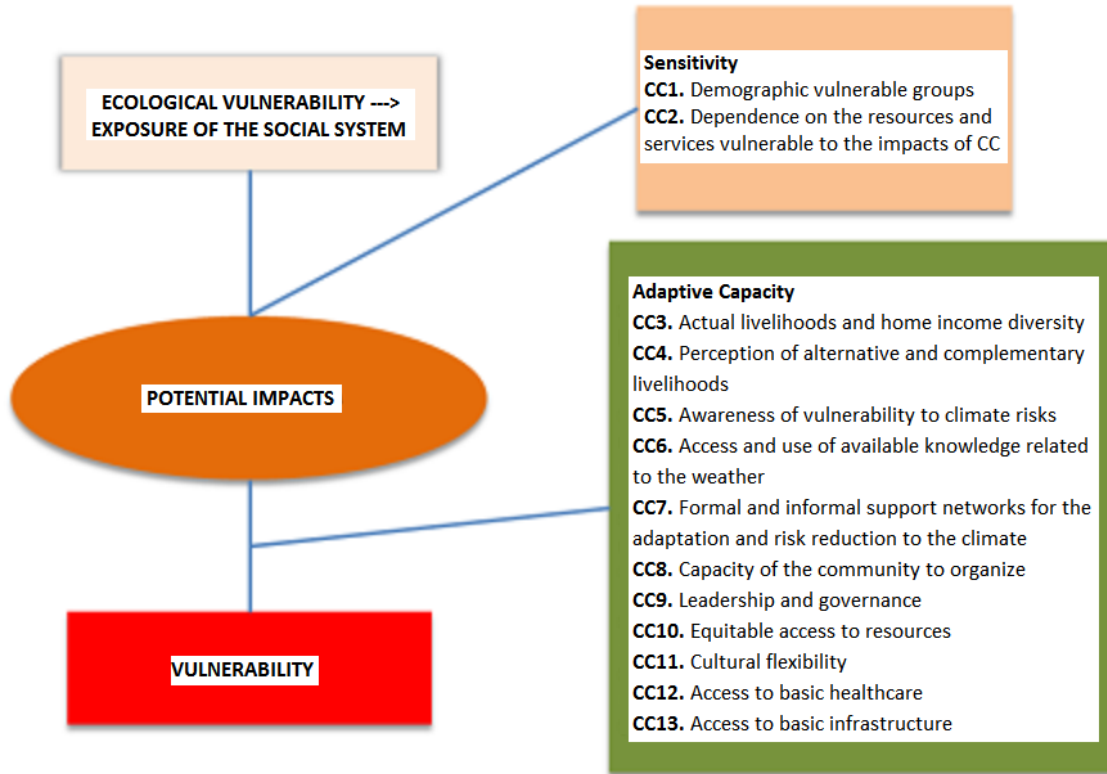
ECOLOGICAL VULNERABILITY ---> EXPOSURE OF THE SOCIAL SYSTEM

Sensitivity
CC1. Demographic vulnerable groups
CC2. Dependence on the resources and services vulnerable to the impacts of CC

POTENTIAL IMPACTS

Adaptive Capacity
CC3. Actual livelihoods and home income diversity
CC4. Perception of alternative and complementary livelihoods
CC5. Awareness of vulnerability to climate risks
CC6. Access and use of available knowledge related to the weather
CC7. Formal and informal support networks for the adaptation and risk reduction to the climate
CC8. Capacity of the community to organize
CC9. Leadership and governance
CC10. Equitable access to resources
CC11. Cultural flexibility
CC12. Access to basic healthcare
CC13. Access to basic infrastructure

VULNERABILITY